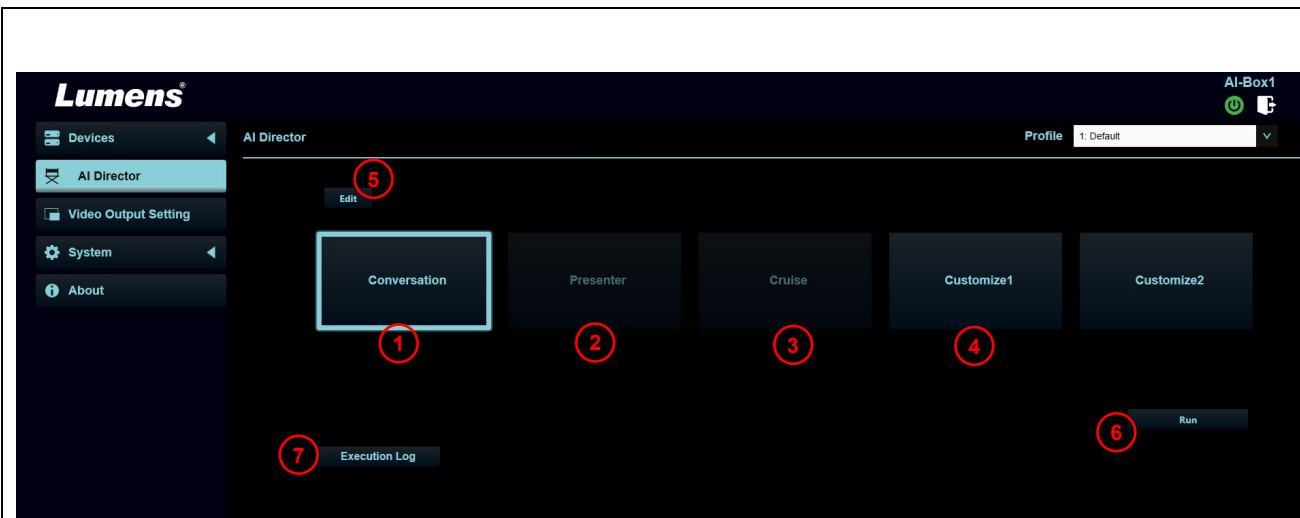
Lumens®

AI-Box1

Devices

AI Director

Video Output Setting

System

About

AI Director

Profile 1: Default

5

Edit

Conversation

Presenter

Cruise

Customize1

Customize2

1

2

3

4

6

Run

7

Execution Log